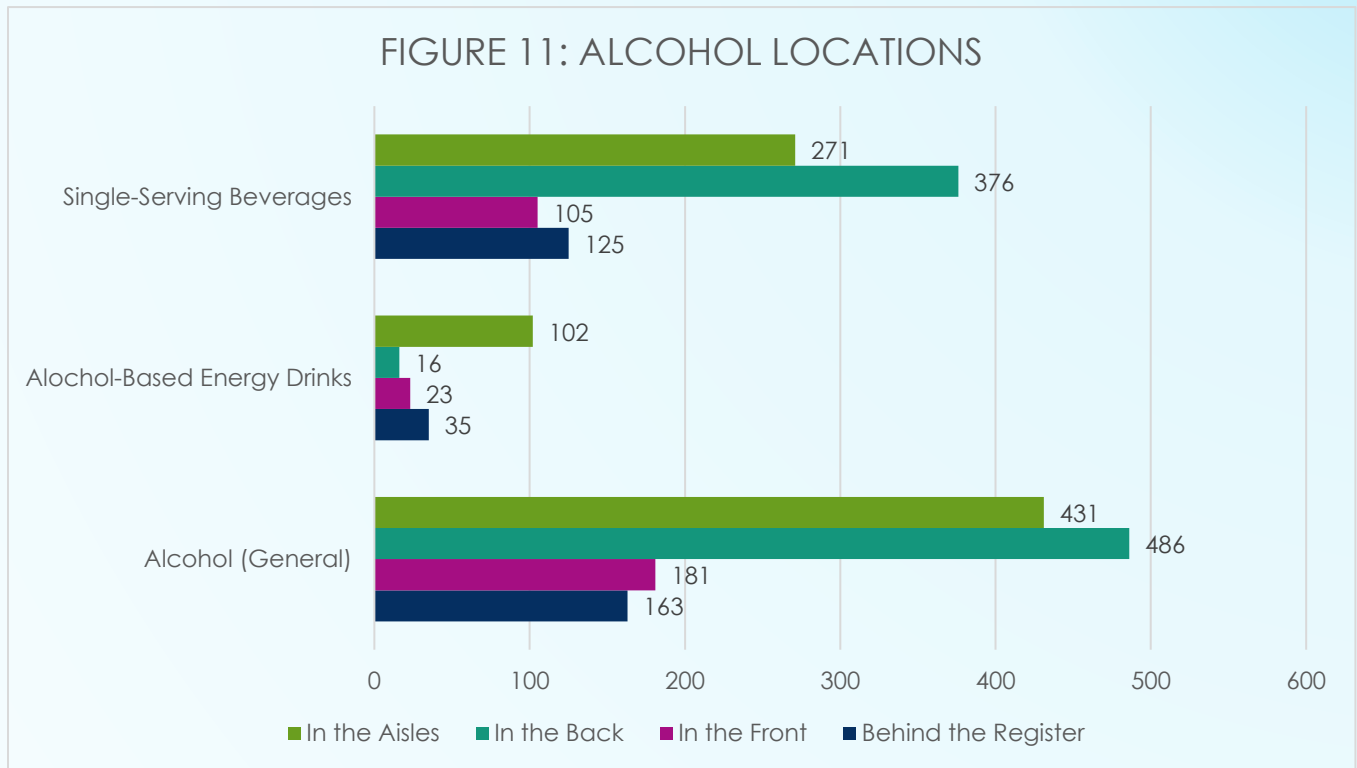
FIGURE 11: ALCOHOL LOCATIONS

Single-Serving Beverages
271
376
105
125

Alochol-Based Energy Drinks
102
16
23
35

Alcohol (General)
431
486
181
163

0
100
200
300
400
500
600

In the Aisles
In the Back
In the Front
Behind the Register